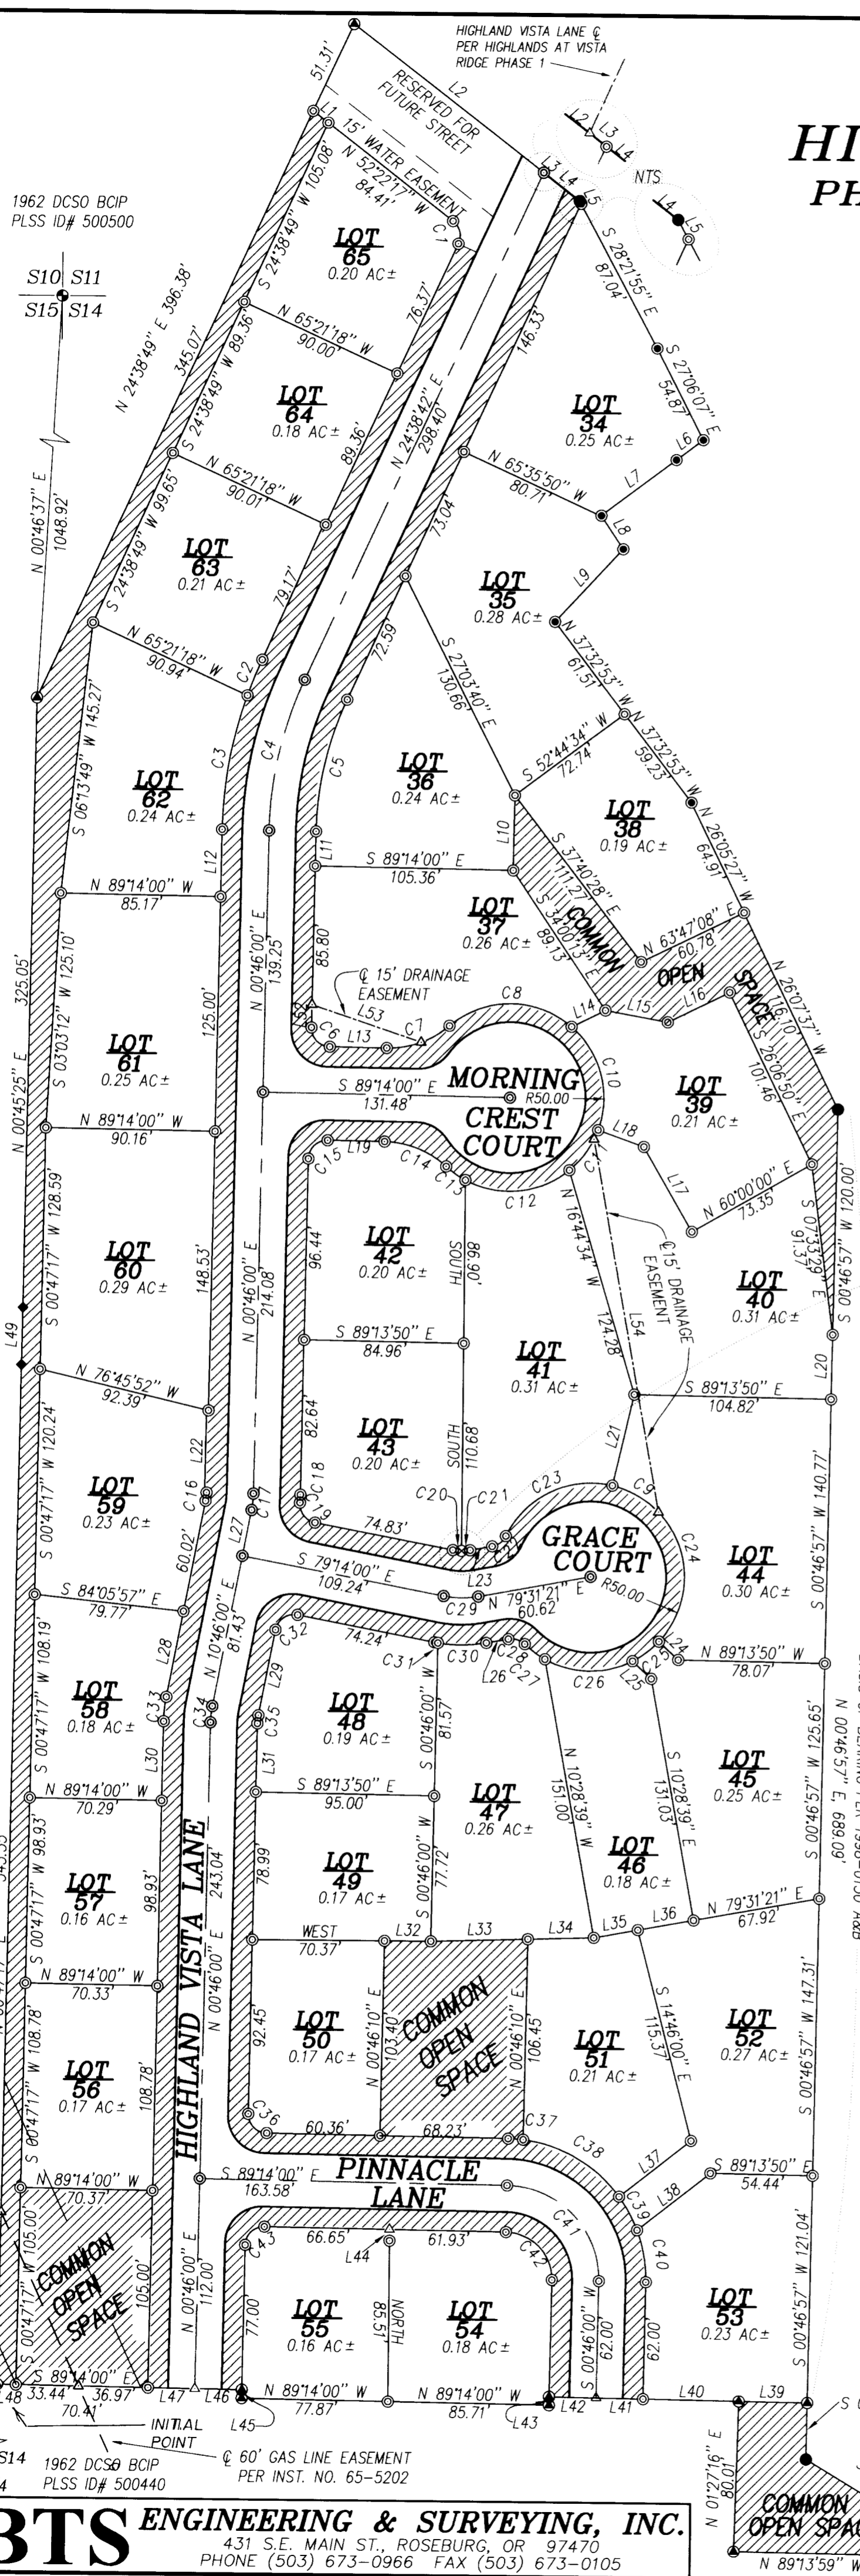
HIGHLAND VISTA LANE ℄ PER HIGHLANDS AT VISTA RIDGE PHASE 1

HI
PH

RESERVED FOR FUTURE STREET

15' WATER EASEMENT

1962 DCSO BCIP
PLSS ID# 500500

S10 S11
S15 S14

51.31'
L2
L1
L2 L3 L4
L3 L4 L5
NTS
L4 L5

N 52°22'17" W 84.41'
C1
LOT 65
0.20 AC ±
S 24°38'49" W 105.08'
N 24°38'49" E 396.38'
345.07'
N 65°21'18" W 90.00'
76.37'
S 28°21'55" E 87.04'
146.33
S 27°06'07" E 54.87'
LOT 64
0.18 AC ±
S 24°38'49" W 89.36'
89.36'
N 24°38'42" E 298.40'
LOT 34
0.25 AC ±
L6
L7
N 65°35'50" W 80.71'
N 65°21'18" W 90.01'
L8
N 00°46'37" E 1048.92'
S 24°38'49" W 99.65'
LOT 63
0.21 AC ±
79.17'
73.04
LOT 35
0.28 AC ±
L9
N 65°21'18" W 90.94'
C2
S 27°03'40" E 130.66'
N 37°32'53" W 61.51'
72.59
N 37°32'53" W 59.23'
S 52°44'34" W 72.74'
S 06°13'49" W 145.27'
C3
C4
C5
LOT 62
0.24 AC ±
LOT 36
0.24 AC ±
LOT 38
0.19 AC ±
N 26°05'27" W 64.91'
L12
L11
L10
S 89°14'00" E 105.36'
S 37°40'28" E 111.27'
N 89°14'00" W 85.17'
N 00°46'00" E 139.25'
85.80
LOT 37
0.26 AC ±
S 34°00'13" E 89.13'
COMMON
N 63°47'08" E 60.78'
OPEN
SPACE
S 03°03'12" W 125.10'
325.05'
125.00'
℄ 15' DRAINAGE EASEMENT
L53
L52
C6
L13
C7
C8
L14
L15
L16
N 26°07'37" W
S 26°06'50" E 101.46'
116.10'
LOT 61
0.25 AC ±
N 00°45'25" E
S 89°14'00" E 131.48'
MORNING CREST COURT
R50.00
C10
LOT 39
0.21 AC ±
N 89°14'00" W 90.16'
C15
L19
C14
C13
C12
C11
L18
L17
N 60°00'00" E 73.35'
S 00°46'57" W 120.00'
S 00°47'17" W 128.59'
LOT 60
0.29 AC ±
148.53'
N 00°46'00" E 214.08'
96.44
LOT 42
0.20 AC ±
SOUTH 86.90
N 16°44'34" W 124.28
℄ 15' DRAINAGE EASEMENT
L54
S 01°33'29" E 91.37'
LOT 40
0.31 AC ±
L49
S 89°13'50" E 84.96'
LOT 41
0.31 AC ±
N 76°45'52" W 92.39'
L20
S 89°13'50" E 104.82'
82.64
LOT 43
0.20 AC ±
SOUTH 110.68
L21
L22
S 00°47'17" W 120.24'
C18
C19
LOT 59
0.23 AC ±
C16
C17
C20
C21
C22
C23
C9
74.83'
GRACE COURT
L27
60.02'
S 79°14'00" E 109.24'
L23
C24
LOT 44
0.30 AC ±
S 00°46'57" W 140.77'
R50.00
S 84°05'57" E 79.77'
N 10°46'00" E 81.43'
C29
N 79°31'21" E 60.62'
C32
74.24'
C31
C30
C28
C27
L26
L24
C25
N 89°13'50" W 78.07'
L28
L25
C26
LOT 58
0.18 AC ±
L29
LOT 48
0.19 AC ±
S 00°46'00" W 81.57'
N 10°28'39" W 151.00'
S 10°28'39" E 131.03'
C33
C34
C35
S 00°46'57" W 125.65'
N 00°46'57" E 689.09'
S 00°47'17" W 108.19'
L30
L31
LOT 45
0.25 AC ±
S 89°13'50" E 95.00'
LOT 47
0.26 AC ±
N 89°14'00" W 70.29'
HIGHLAND VISTA LANE
LOT 46
0.18 AC ±
78.99
LOT 49
0.17 AC ±
S 00°46'00" W 77.72'
S 00°47'17" W 98.93'
98.93'
LOT 57
0.16 AC ±
N 00°46'00" E 243.04'
L36
N 79°31'21" E 67.92'
WEST 70.37'
L32
L33
L34
L35
N 89°14'00" W 70.33'
S 00°46'57" W 147.31'
COMMON OPEN SPACE
S 14°46'00" E 115.37'
92.45'
LOT 50
0.17 AC ±
N 00°46'10" E 103.40'
N 00°46'10" E 106.45'
LOT 51
0.21 AC ±
LOT 52
0.27 AC ±
S 00°47'17" W 108.78'
108.78'
LOT 56
0.17 AC ±
C36
60.36'
68.23'
C37
C38
L37
N 89°14'00" W 70.37'
S 89°14'00" E 163.58'
PINNACLE LANE
S 89°13'50" E 54.44'
L38
C39
N 00°46'00" E 112.00'
C43
66.65'
L44
61.93'
C41
C42
C40
S 00°46'57" W 121.04'
COMMON OPEN SPACE
N 00°47'17" W 105.00'
105.00'
77.00
LOT 55
0.16 AC ±
NORTH 85.51
LOT 54
0.18 AC ±
S 00°46'00" W 62.00'
62.00'
LOT 53
0.23 AC ±
S 89°14'00" E 33.44' 36.97'
L48
70.41'
L47
L46
N 89°14'00" W 77.87'
N 89°14'00" W 85.71'
L42
L41
L40
L39
L45
INITIAL POINT
L43
N 01°27'16" E 80.01'
S14
1962 DCSO BCIP
PLSS ID# 500440
℄ 60' GAS LINE EASEMENT PER INST. NO. 65-5202
COMMON OPEN SPA
N 89°13'59" W
BTS ENGINEERING & SURVEYING, INC.
431 S.E. MAIN ST., ROSEBURG, OR 97470
PHONE (503) 673-0966 FAX (503) 673-0105